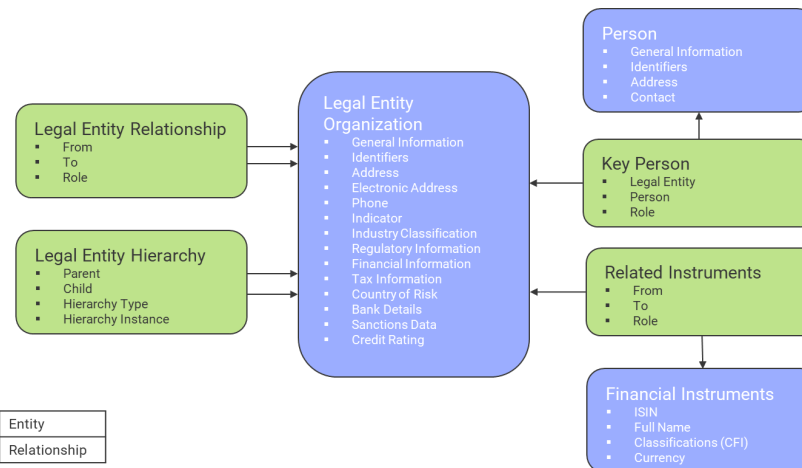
Person
- General Information
- Identifiers
- Address
- Contact

Legal Entity Relationship
- From
- To
- Role

Legal Entity Organization
- General Information
- Identifiers
- Address
- Electronic Address
- Phone
- Indicator
- Industry Classification
- Regulatory Information
- Financial Information
- Tax Information
- Country of Risk
- Bank Details
- Sanctions Data
- Credit Rating

Key Person
- Legal Entity
- Person
- Role

Legal Entity Hierarchy
- Parent
- Child
- Hierarchy Type
- Hierarchy Instance

Related Instruments
- From
- To
- Role

Financial Instruments
- ISIN
- Full Name
- Classifications (CFI)
- Currency

| Entity |
|---|
| Relationship |